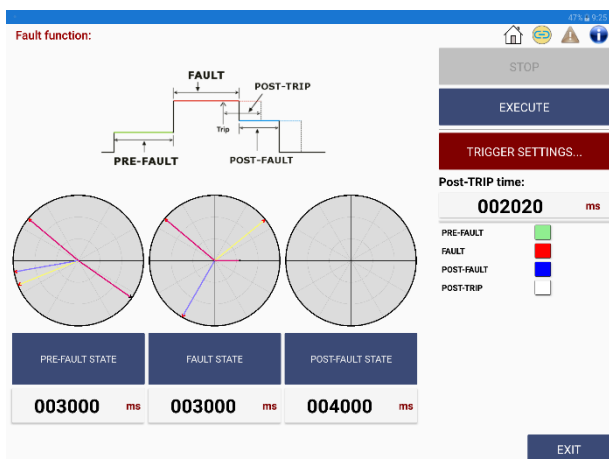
47% 9:25

Fault function:

FAULT
POST-TRIP
Trip
PRE-FAULT
POST-FAULT

STOP
EXECUTE
TRIGGER SETTINGS...
Post-TRIP time:
002020 ms

PRE-FAULT
FAULT
POST-FAULT
POST-TRIP

PRE-FAULT STATE
003000 ms

FAULT STATE
003000 ms

POST-FAULT STATE
004000 ms

EXIT